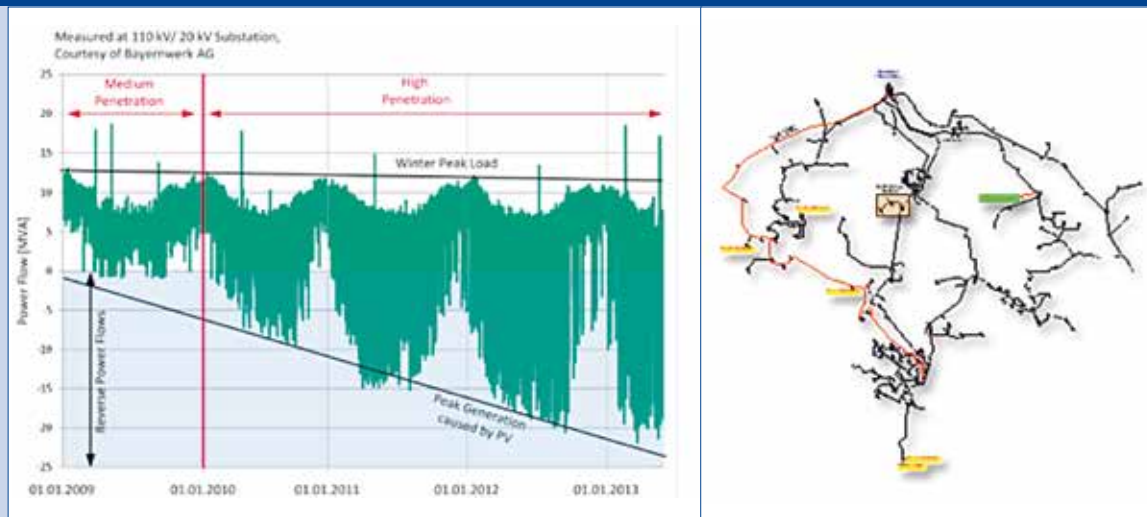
Measured at 110 kV/ 20 kV Substation, Courtesy of Bayernwerk AG

Medium Penetration

High Penetration

Winter Peak Load

Power Flow [MVA]

Reverse Power Flows

Peak Generation caused by PV

25
20
15
10
5
0
-5
-10
-15
-20
-25

01.01.2009
01.01.2010
01.01.2011
01.01.2012
01.01.2013